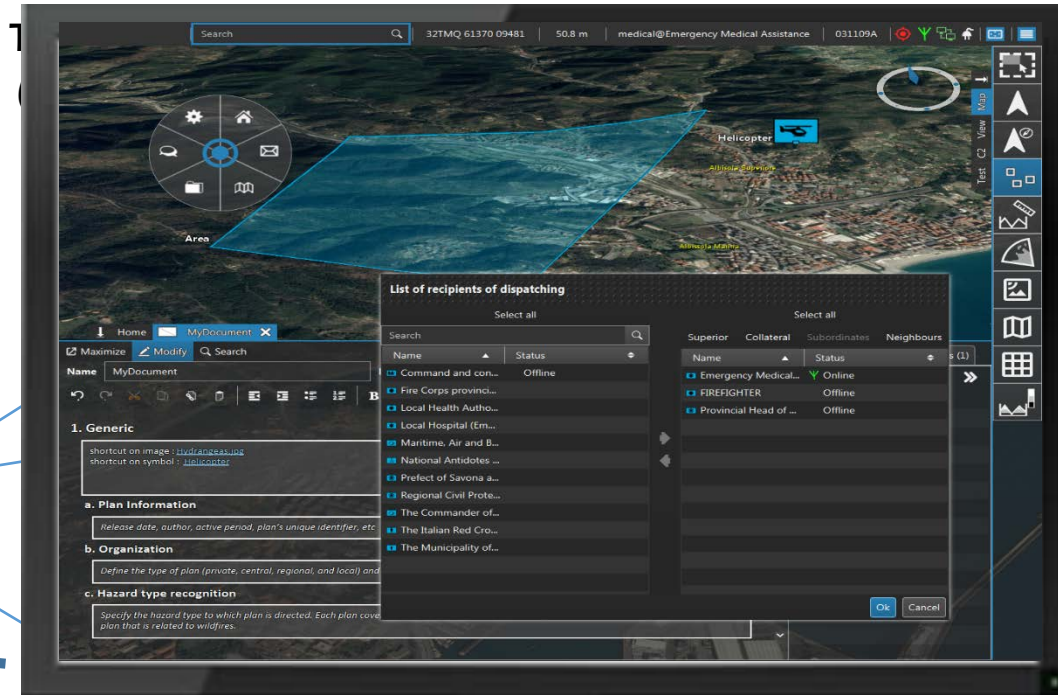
Search
32TMQ 61370 09481 | 50.8 m | medical@Emergency Medical Assistance | 031109A

Map
View
C2
Test

Helicopter
Albisola Superiore
Albissola Marina
Area

Home | MyDocument
Maximize | Modify | Search
Name MyDocument

1. Generic
shortcut on image : Hydrangeas.jpg
shortcut on symbol : Helicopter

a. Plan Information
Release date, author, active period, plan's unique identifier, etc

b. Organization
Define the type of plan (private, central, regional, and local) and

c. Hazard type recognition
Specify the hazard type to which plan is directed. Each plan cove plan that is related to wildfires.

List of recipients of dispatching
Select all
Search

| Name | Status |
|---|---|
| Command and con... | Offline |
| Fire Corps provinci... | |
| Local Health Autho... | |
| Local Hospital (Em... | |
| Maritime, Air and B... | |
| National Antidotes ... | |
| Prefect of Savona a... | |
| Regional Civil Prote... | |
| The Commander of... | |
| The Italian Red Cro... | |
| The Municipality of... | |

Select all
Superior | Collateral | Subordinates | Neighbours

| Name | Status |
|---|---|
| Emergency Medical... | Online |
| FIREFIGHTER | Offline |
| Provincial Head of ... | Offline |

s (1)
Ok | Cancel